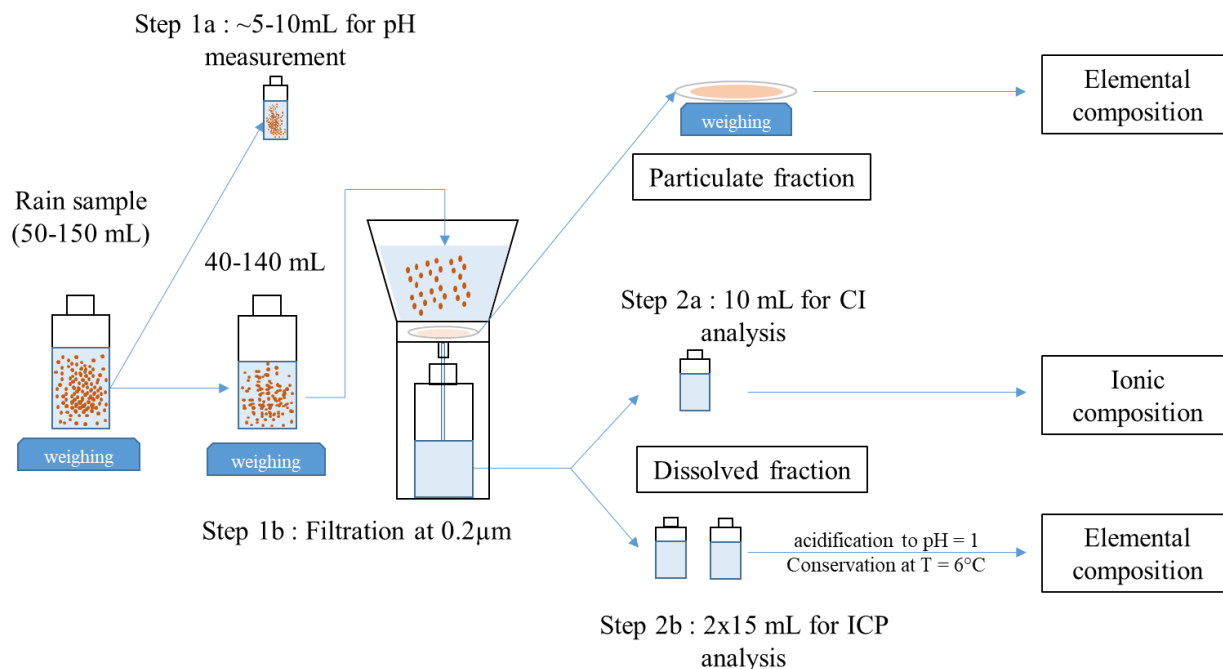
Step 1a : ~5-10mL for pH measurement

Rain sample (50-150 mL)

40-140 mL

weighing

weighing

weighing

Particulate fraction

Elemental composition

Step 2a : 10 mL for CI analysis

Ionic composition

Dissolved fraction

Step 1b : Filtration at 0.2µm

acidification to pH = 1
Conservation at T = 6°C

Elemental composition

Step 2b : 2x15 mL for ICP analysis